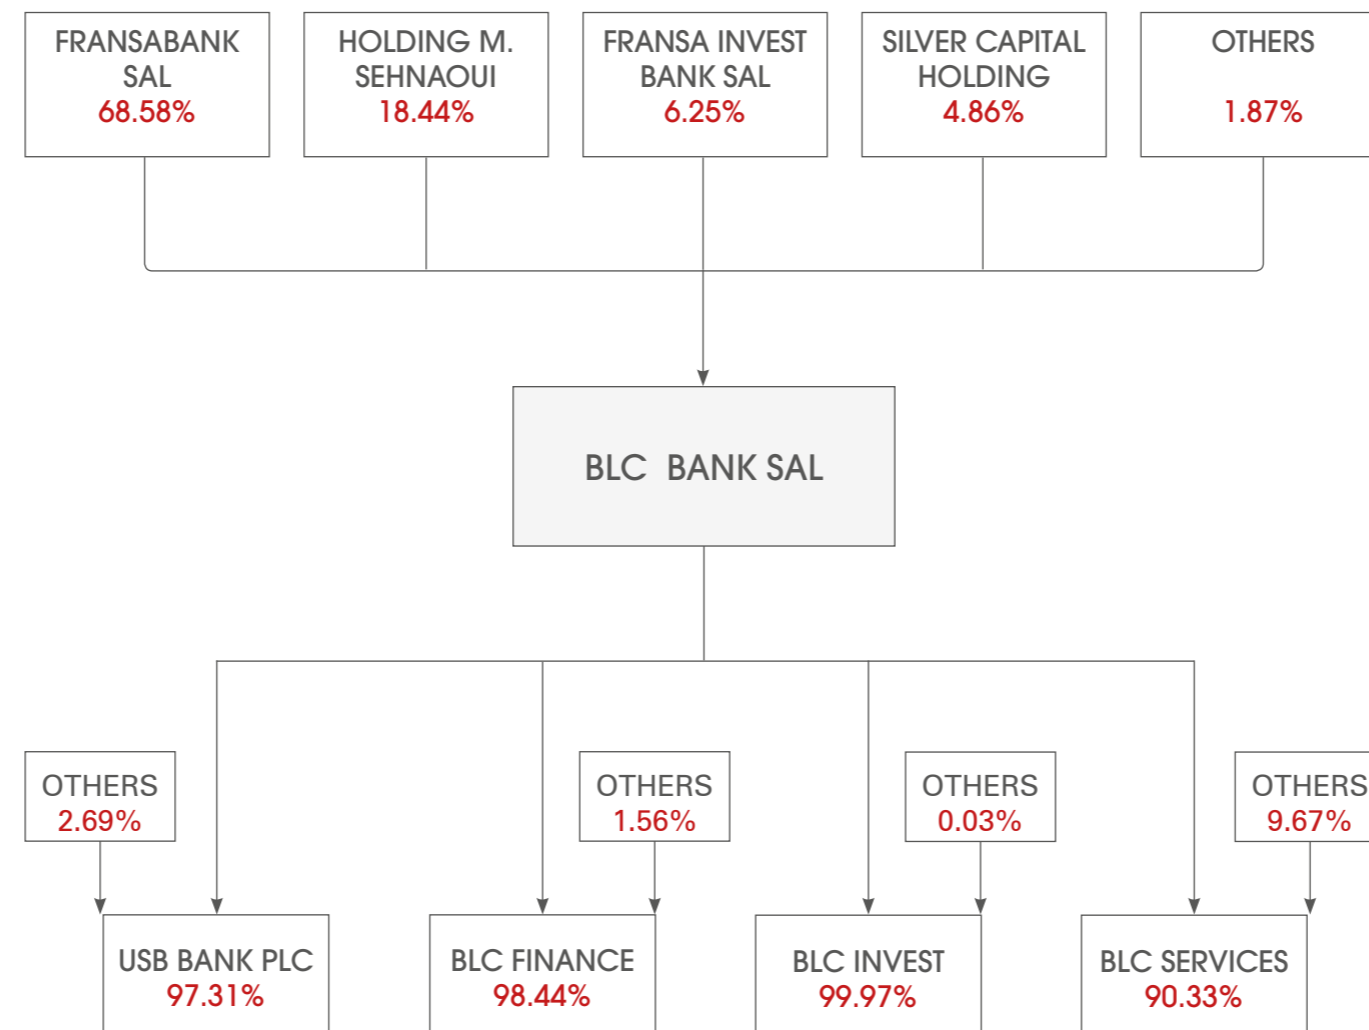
FRANSABANK SAL
68.58%

HOLDING M. SEHNAOUI
18.44%

FRANSA INVEST BANK SAL
6.25%

SILVER CAPITAL HOLDING
4.86%

OTHERS
1.87%

BLC BANK SAL

OTHERS
2.69%

OTHERS
1.56%

OTHERS
0.03%

OTHERS
9.67%

USB BANK PLC
97.31%

BLC FINANCE
98.44%

BLC INVEST
99.97%

BLC SERVICES
90.33%